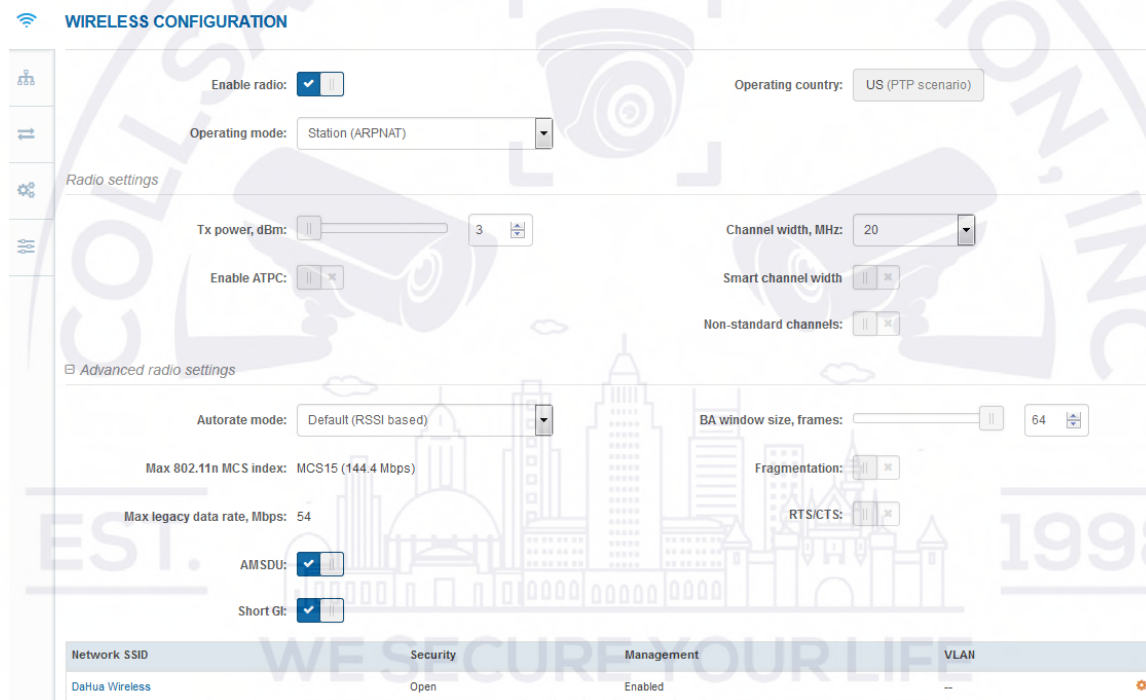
WIRELESS CONFIGURATION

Enable radio:

Operating country: US (PTP scenario)

Operating mode: Station (ARPNAT)

Radio settings

Tx power, dBm: 3

Channel width, MHz: 20

Enable ATPC:

Smart channel width

Non-standard channels:

⊟ Advanced radio settings

Autorate mode: Default (RSSI based)

BA window size, frames: 64

Max 802.11n MCS index: MCS15 (144.4 Mbps)

Fragmentation:

Max legacy data rate, Mbps: 54

RTS/CTS:

AMSDU:

Short GI:

| Network SSID | Security | Management | VLAN |
|---|---|---|---|
| DaHua Wireless | Open | Enabled | -- |

EST. 199

WE SECURE YOUR LIFE